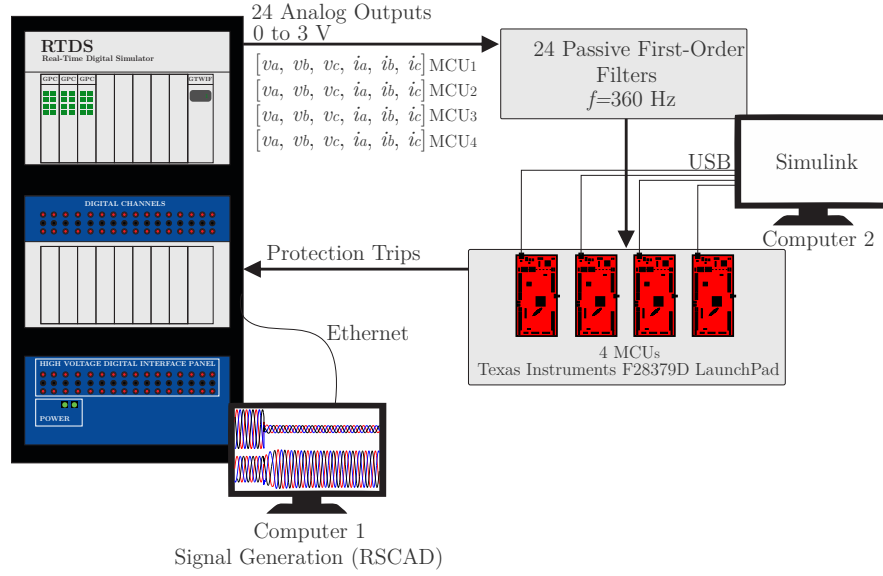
RTDS
Real-Time Digital Simulator
GPC GPC GPC
GTWIF

DIGITAL CHANNELS

HIGH VOLTAGE DIGITAL INTERFACE PANEL
POWER

24 Analog Outputs
0 to 3 V

$[v_a,\ v_b,\ v_c,\ i_a,\ i_b,\ i_c]$ MCU1
$[v_a,\ v_b,\ v_c,\ i_a,\ i_b,\ i_c]$ MCU2
$[v_a,\ v_b,\ v_c,\ i_a,\ i_b,\ i_c]$ MCU3
$[v_a,\ v_b,\ v_c,\ i_a,\ i_b,\ i_c]$ MCU4

24 Passive First-Order Filters
$f$=360 Hz

USB

Simulink

Computer 2

Protection Trips

4 MCUs
Texas Instruments F28379D LaunchPad

Ethernet

Computer 1
Signal Generation (RSCAD)